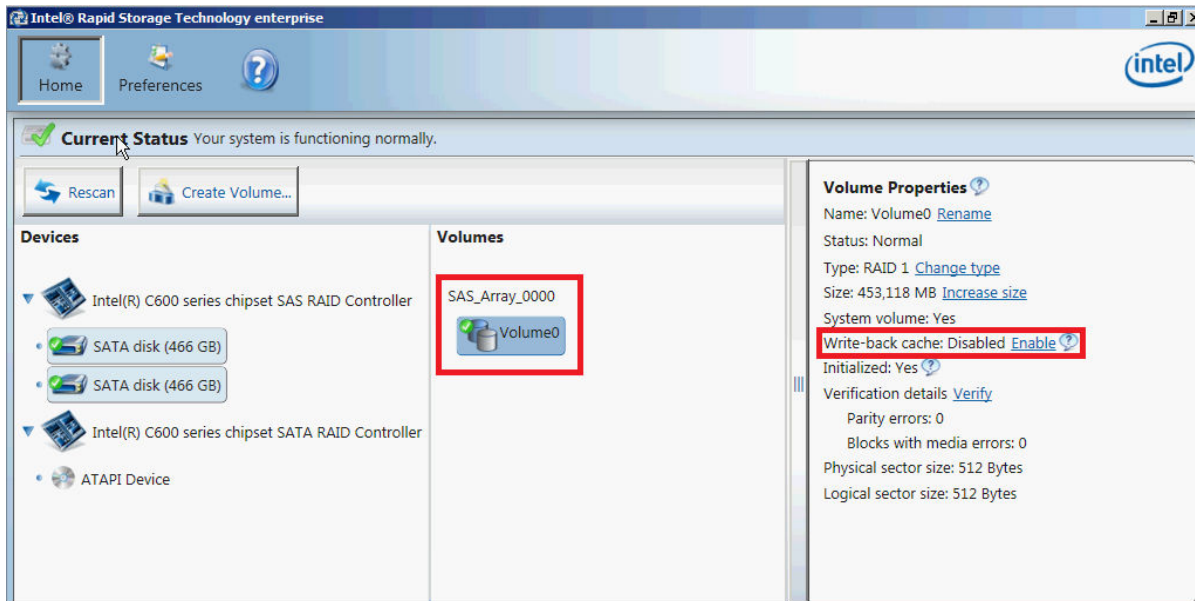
Intel® Rapid Storage Technology enterprise

Home

Preferences

intel

Current Status Your system is functioning normally.

Rescan

Create Volume...

Devices

Intel(R) C600 series chipset SAS RAID Controller

SATA disk (466 GB)

SATA disk (466 GB)

Intel(R) C600 series chipset SATA RAID Controller

ATAPI Device

Volumes

SAS_Array_0000

Volume0

Volume Properties

Name: Volume0 Rename

Status: Normal

Type: RAID 1 Change type

Size: 453,118 MB Increase size

System volume: Yes

Write-back cache: Disabled Enable

Initialized: Yes

Verification details Verify

Parity errors: 0

Blocks with media errors: 0

Physical sector size: 512 Bytes

Logical sector size: 512 Bytes